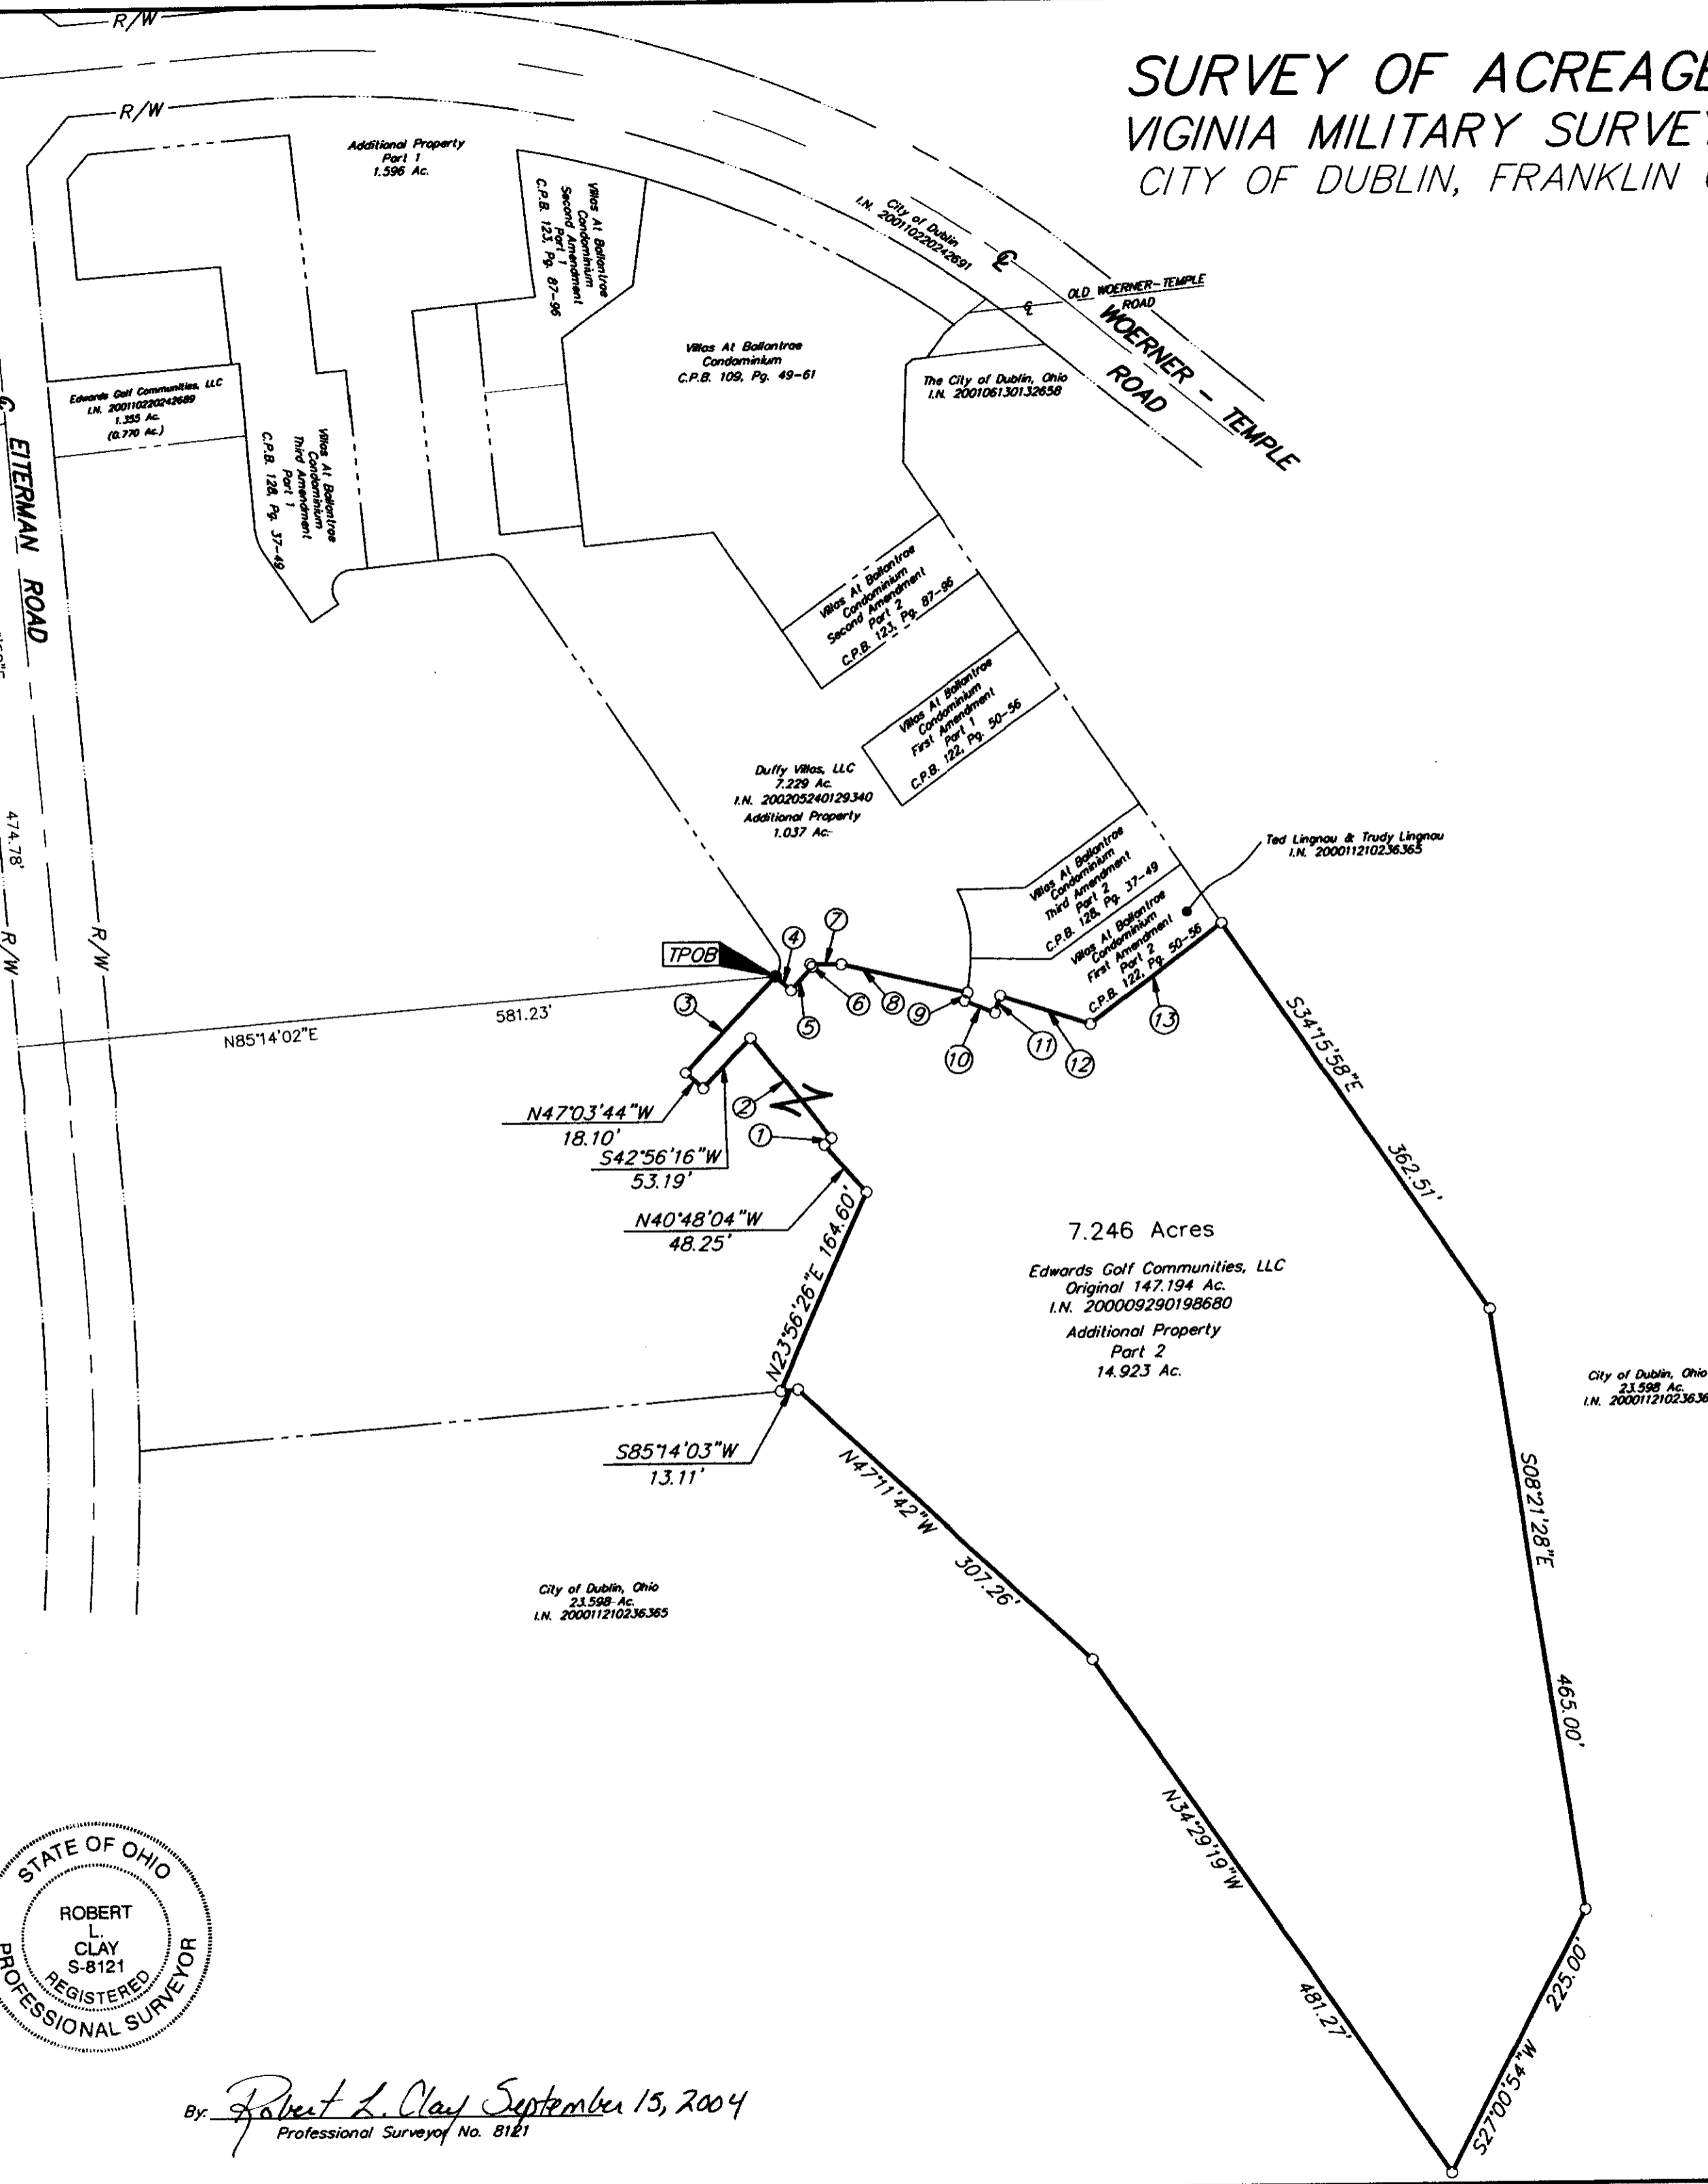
SURVEY OF ACREAGE
VIGINIA MILITARY SURVE
CITY OF DUBLIN, FRANKLIN

R/W

R/W

Additional Property
Part 1
1.596 Ac.

Villas At Ballantrae
Condominium
Second Amendment
Part 1
C.P.B. 123, Pg. 87-96

City of Dublin
I.N. 200110220242691

℄

OLD WOERNER-TEMPLE ROAD

℄

WOERNER - TEMPLE ROAD

Villas At Ballantrae
Condominium
C.P.B. 109, Pg. 49-61

The City of Dublin, Ohio
I.N. 200106130132658

Edwards Golf Communities, LLC
I.N. 200110220242689
1.355 Ac.
(0.770 Ac.)

Villas At Ballantrae
Condominium
Third Amendment
Part 1
C.P.B. 128, Pg. 37-49

℄ EITERMAN ROAD

Villas At Ballantrae
Condominium
Second Amendment
Part 2
C.P.B. 123, Pg. 87-96

Villas At Ballantrae
Condominium
First Amendment
Part 1
C.P.B. 122, Pg. 50-56

Duffy Villas, LLC
7.229 Ac.
I.N. 200205240129340
Additional Property
1.037 Ac.

Ted Lingnau & Trudy Lingnau
I.N. 200011210236365

Villas At Ballantrae
Condominium
Third Amendment
Part 2
C.P.B. 128, Pg. 37-49

Villas At Ballantrae
Condominium
First Amendment
Part 2
C.P.B. 122, Pg. 50-56

474.78'

R/W

R/W

TPOB

4 7 3 5 6 8 9 10 11 12 13 2 1

N85°14'02"E 581.23'

S34°15'58"E 362.51'

N47°03'44"W
18.10'
S42°56'16"W
53.19'
N40°48'04"W
48.25'

N23°56'26"E 164.60'

7.246 Acres
Edwards Golf Communities, LLC
Original 147.194 Ac.
I.N. 200009290198680
Additional Property
Part 2
14.923 Ac.

City of Dublin, Ohio
23.598 Ac.
I.N. 20001121023636

S85°14'03"W
13.11'

N47°11'42"W 307.26'

S08°21'28"E 465.00'

City of Dublin, Ohio
23.598 Ac.
I.N. 200011210236365

N34°29'19"W 481.27'

S27°00'54"W 225.00'

STATE OF OHIO
ROBERT
L.
CLAY
S-8121
REGISTERED
PROFESSIONAL SURVEYOR

By: Robert L. Clay September 15, 2004
Professional Surveyor No. 8121